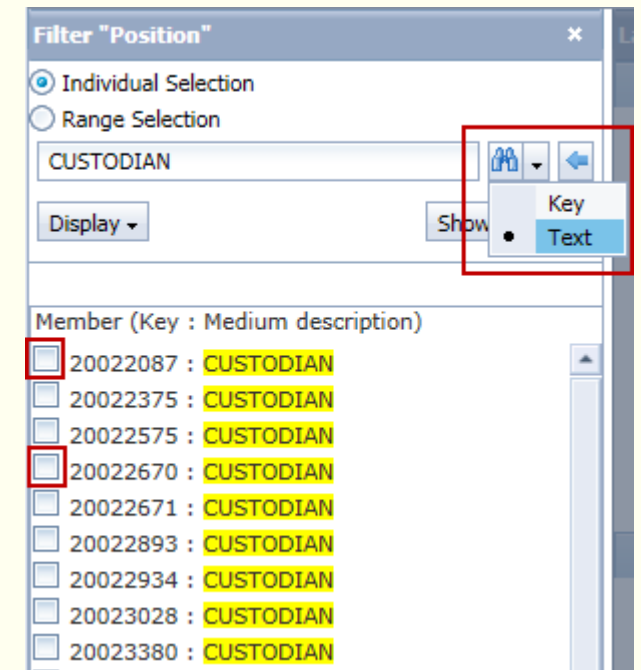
Filter "Position" ×

Individual Selection

Range Selection

CUSTODIAN

Key

• Text

Display ▾

Show

Member (Key : Medium description)

20022087 : CUSTODIAN

20022375 : CUSTODIAN

20022575 : CUSTODIAN

20022670 : CUSTODIAN

20022671 : CUSTODIAN

20022893 : CUSTODIAN

20022934 : CUSTODIAN

20023028 : CUSTODIAN

20023380 : CUSTODIAN